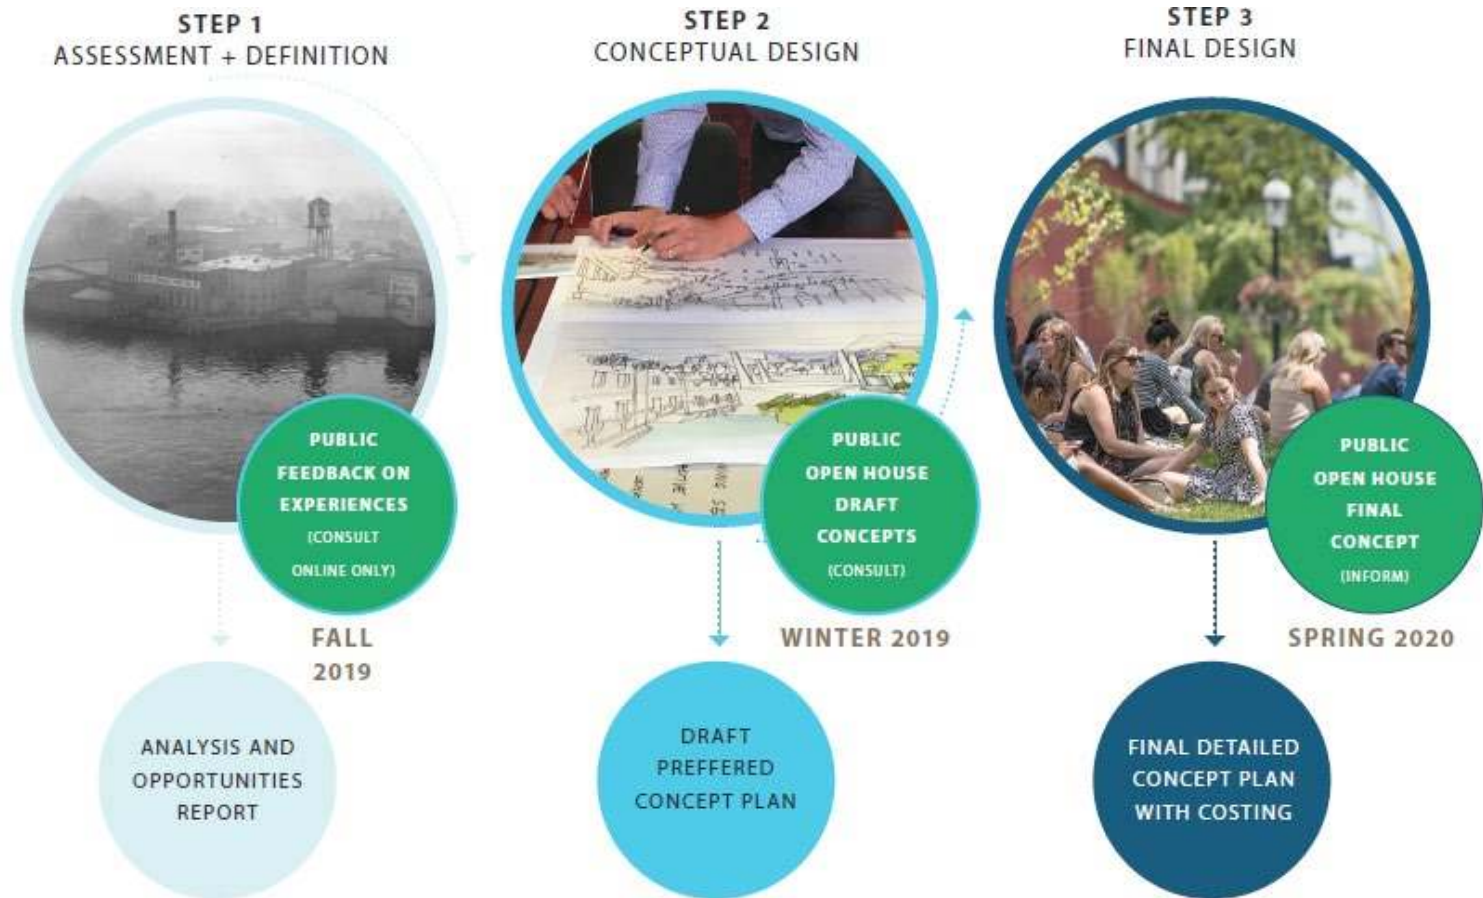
STEP 1
ASSESSMENT + DEFINITION

PUBLIC FEEDBACK ON EXPERIENCES (CONSULT ONLINE ONLY)

FALL 2019

ANALYSIS AND OPPORTUNITIES REPORT

STEP 2
CONCEPTUAL DESIGN

PUBLIC OPEN HOUSE DRAFT CONCEPTS (CONSULT)

WINTER 2019

DRAFT PREFFERED CONCEPT PLAN

STEP 3
FINAL DESIGN

PUBLIC OPEN HOUSE FINAL CONCEPT (INFORM)

SPRING 2020

FINAL DETAILED CONCEPT PLAN WITH COSTING